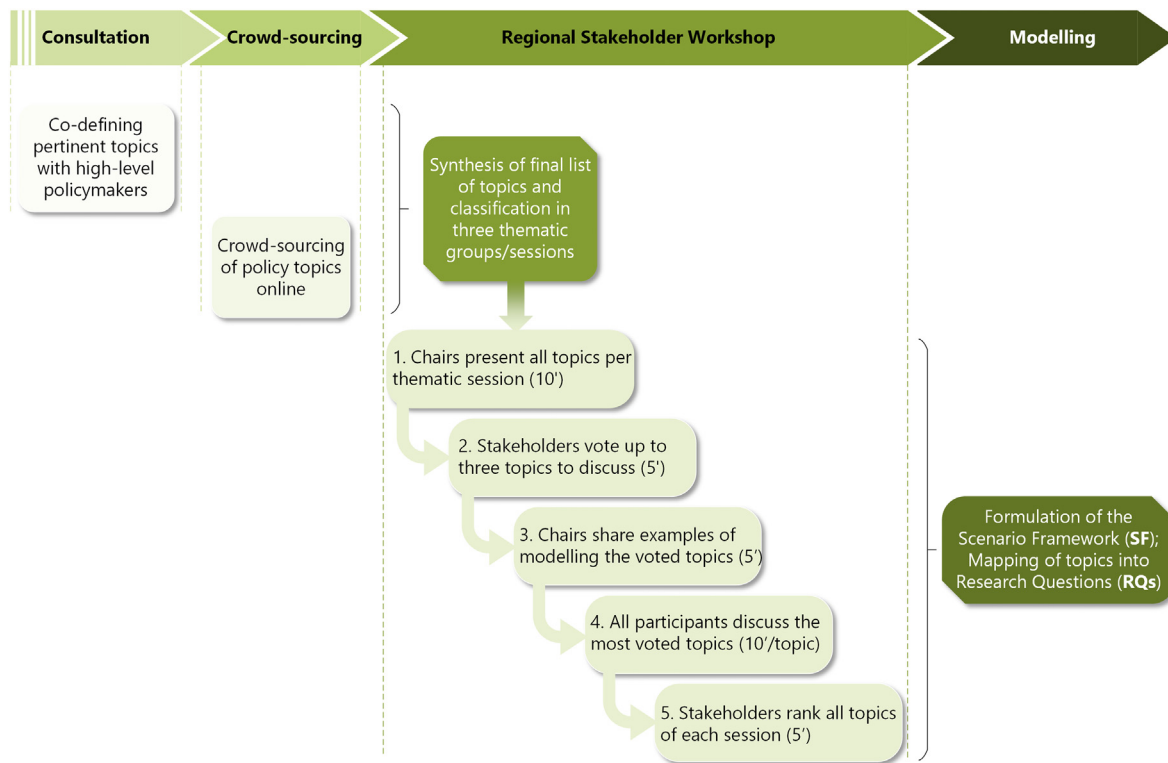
Consultation

Crowd-sourcing

Regional Stakeholder Workshop

Modelling

Co-defining pertinent topics with high-level policymakers

Crowd-sourcing of policy topics online

Synthesis of final list of topics and classification in three thematic groups/sessions

1. Chairs present all topics per thematic session (10')

2. Stakeholders vote up to three topics to discuss (5')

3. Chairs share examples of modelling the voted topics (5')

4. All participants discuss the most voted topics (10'/topic)

5. Stakeholders rank all topics of each session (5')

Formulation of the Scenario Framework (**SF**); Mapping of topics into Research Questions (**RQs**)